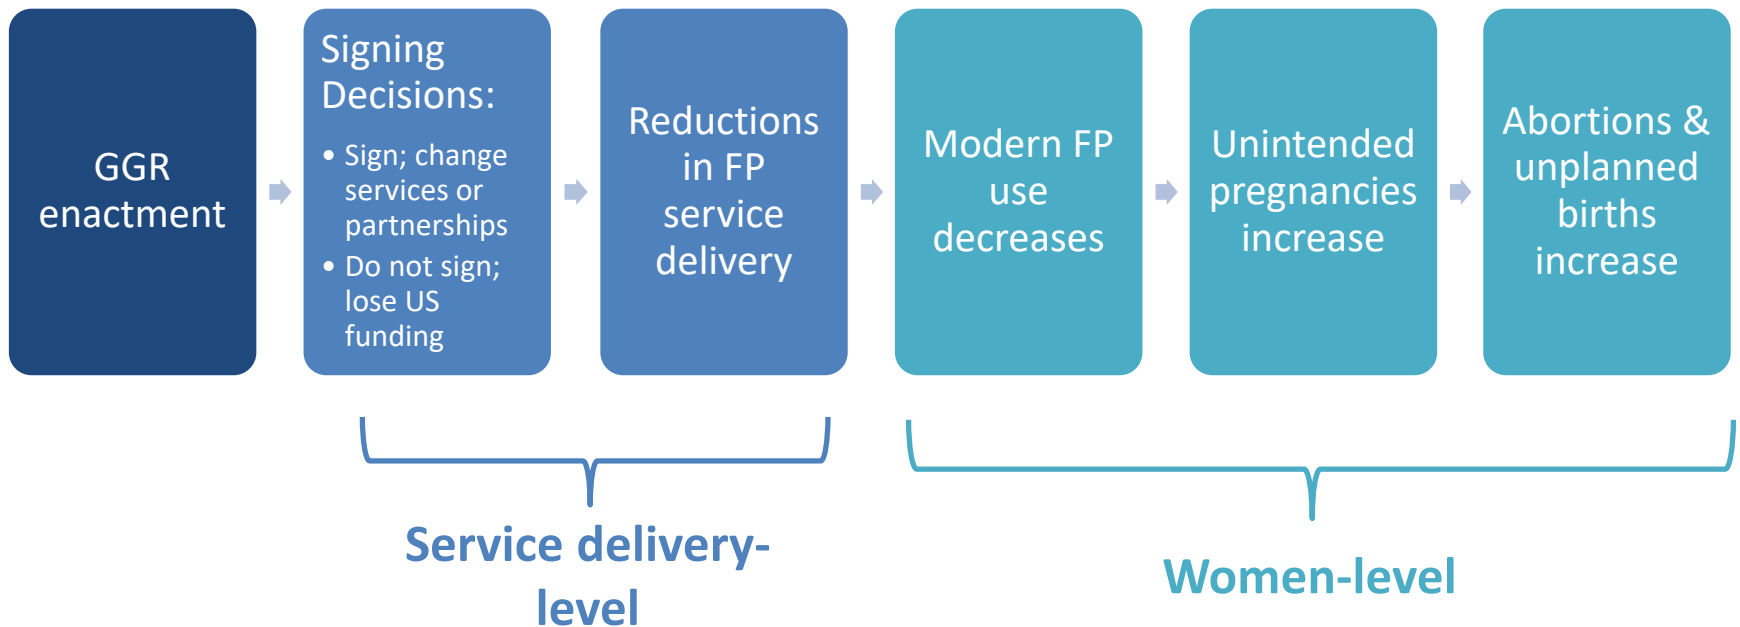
GGR enactment

Signing Decisions:
• Sign; change services or partnerships
• Do not sign; lose US funding

Reductions in FP service delivery

Modern FP use decreases

Unintended pregnancies increase

Abortions & unplanned births increase

Service delivery-level

Women-level